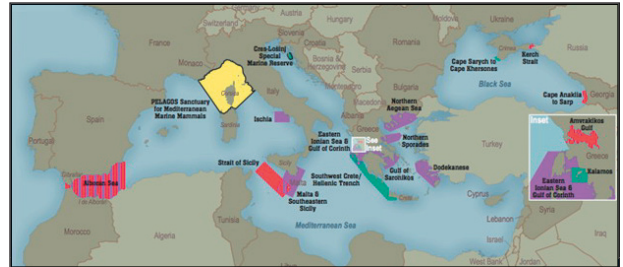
Austria
Hungary
France
Monaco
Cres-Lošinj Special Marine Reserve
Croatia
Bosnia & Herzegovina
Serbia
Romania
Cape Sarych to Cape Khersones
Kerch Strait
Black Sea
Cape Anaklia to Sarp
Georgia
Italy
Corsica
PELAGOS Sanctuary for Mediterranean Marine Mammals
Spain
Portugal
Sardinia
Ischia
Eastern Ionian Sea & Gulf of Corinth
See Inset
Northern Aegean Sea
Northern Sporades
Greece
Turkey
Dodekanese
Gulf of Saronikos
Strait of Sicily
Southwest Crete/ Hellenic Trench
Malta & Southeastern Sicily
Alboran Sea
Morocco
Algeria
Tunisia
Mediterranean Sea
Crete
Cyprus
Lebanon
Inset
Amvrakikos Gulf
Greece
Eastern Ionian Sea & Gulf of Corinth
Kalamos
West Bank